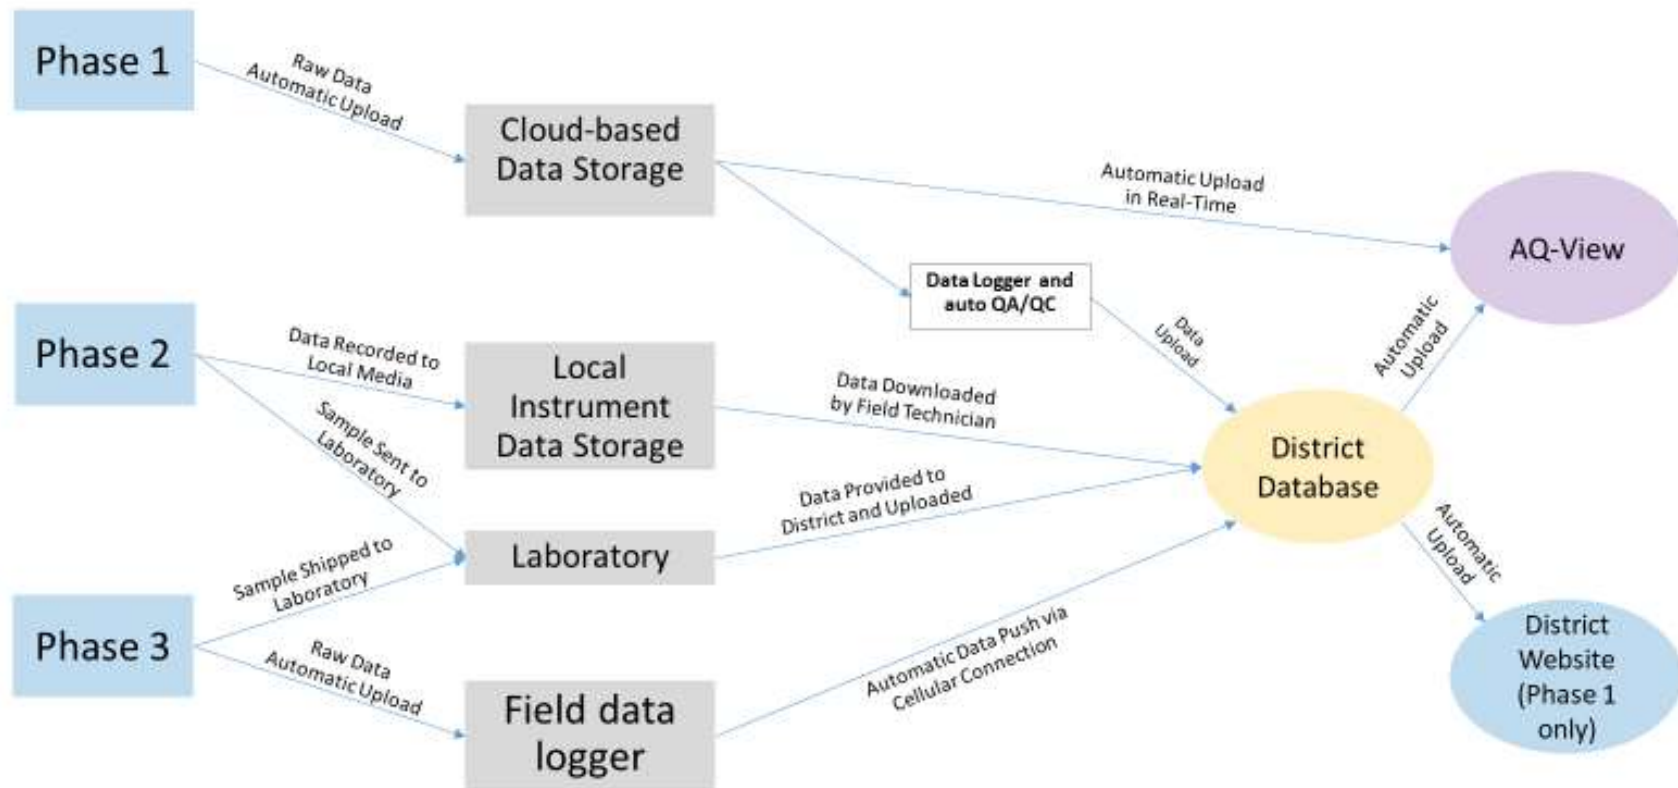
Phase 1

Raw Data
Automatic Upload

Cloud-based Data Storage

Automatic Upload in Real-Time

AQ-View

Data Logger and auto QA/QC

Phase 2

Data Recorded to Local Media

Local Instrument Data Storage

Data Upload

Automatic Upload

Sample Sent to Laboratory

Data Downloaded by Field Technician

District Database

Data Provided to District and Uploaded

Laboratory

Sample Shipped to Laboratory

Automatic Upload

Phase 3

Raw Data
Automatic Upload

Automatic Data Push via Cellular Connection

Field data logger

District Website (Phase 1 only)